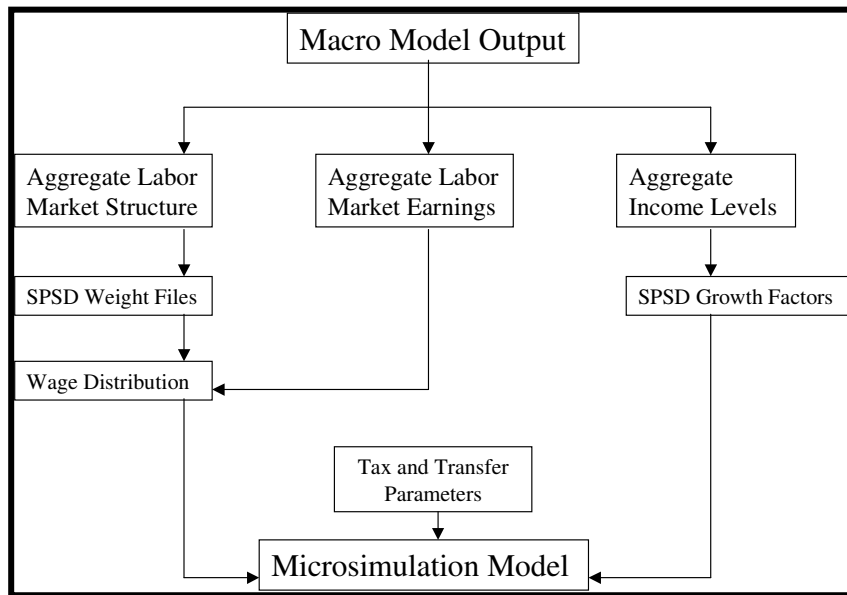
Macro Model Output

Aggregate Labor Market Structure

Aggregate Labor Market Earnings

Aggregate Income Levels

SPSD Weight Files

SPSD Growth Factors

Wage Distribution

Tax and Transfer Parameters

Microsimulation Model